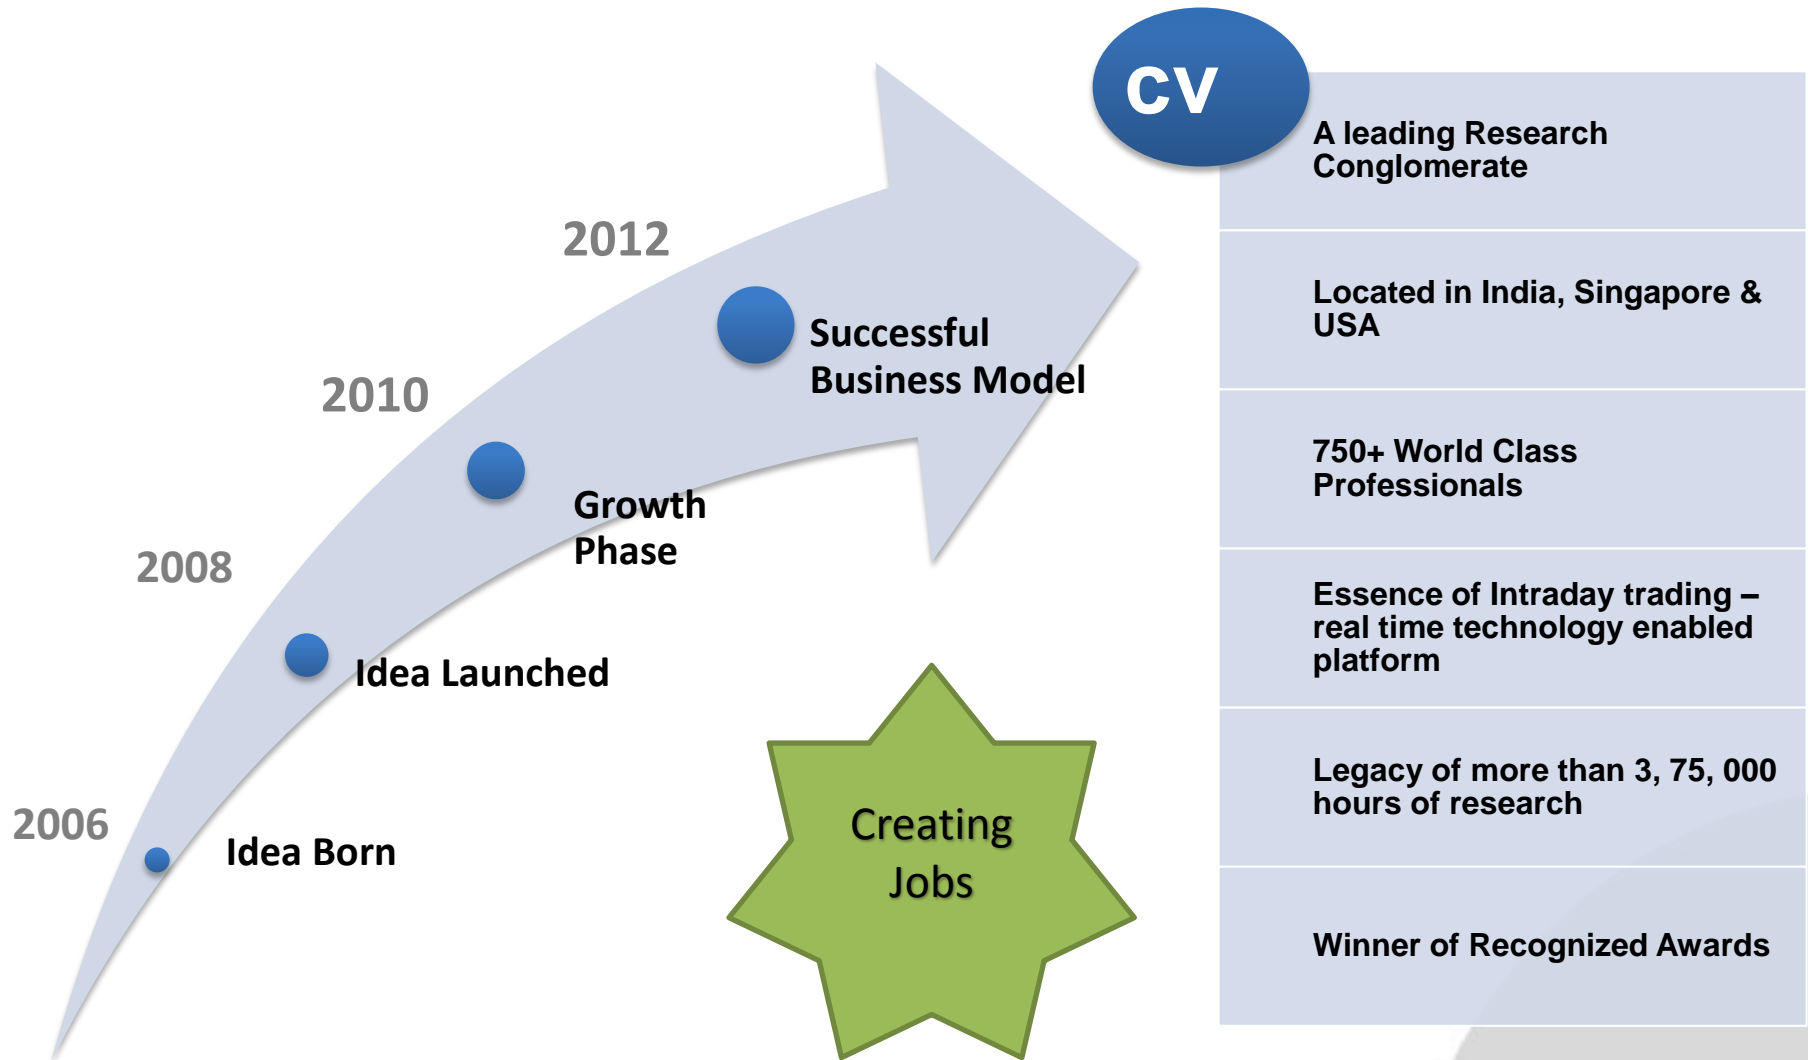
2012

Successful Business Model

2010

Growth Phase

2008

Idea Launched

2006

Idea Born

Creating Jobs

CV

A leading Research Conglomerate

Located in India, Singapore & USA

750+ World Class Professionals

Essence of Intraday trading – real time technology enabled platform

Legacy of more than 3, 75, 000 hours of research

Winner of Recognized Awards